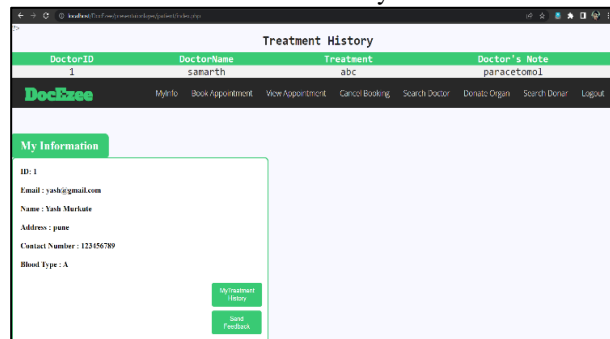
localhost/DocEzee/patient/index.php

/>

Treatment History

| DoctorID | DoctorName | Treatment | Doctor's Note |
|---|---|---|---|
| 1 | samarth | abc | paracetomol |

DocEzee

MyInfo Book Appointment View Appointment Cancel Booking Search Doctor Donate Organ Search Donor Logout

My Information

ID : 1

Email : yash@gmail.com

Name : Yash Murkute

Address : pune

Contact Number : 123456789

Blood Type : A

MyTreatment History

Send Feedback